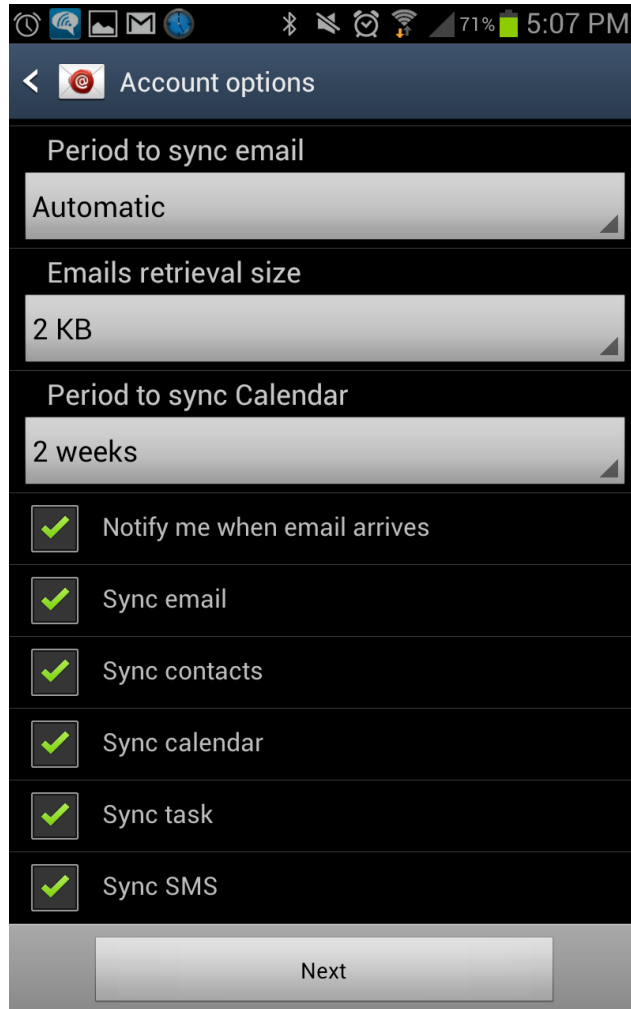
71% 5:07 PM

Account options

Period to sync email

Automatic

Emails retrieval size

2 KB

Period to sync Calendar

2 weeks

Notify me when email arrives

Sync email

Sync contacts

Sync calendar

Sync task

Sync SMS

Next